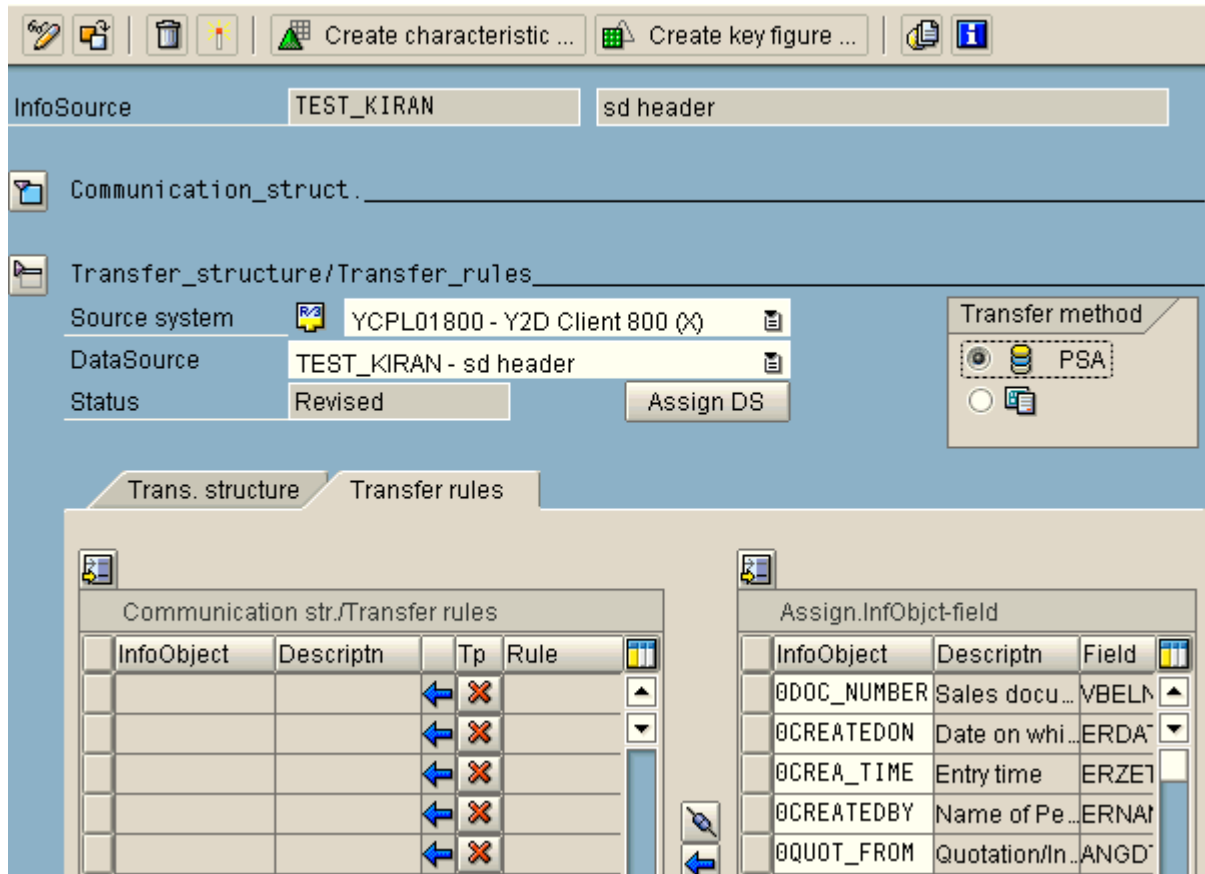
Create characteristic ... Create key figure ...

InfoSource TEST_KIRAN sd header

Communication_struct.

Transfer_structure/Transfer_rules

Source system YCPL01800 - Y2D Client 800 (X)

DataSource TEST_KIRAN - sd header

Status Revised

Assign DS

Transfer method

PSA

Trans. structure

Transfer rules

Communication str./Transfer rules

| InfoObject | Descriptn | Tp | Rule |
|---|---|---|---|
| | | | |
| | | | |
| | | | |
| | | | |
| | | | |

Assign.InfObjct-field

| InfoObject | Descriptn | Field |
|---|---|---|
| 0DOC_NUMBER | Sales docu... | VBELN |
| 0CREATEDON | Date on whi... | ERDAT |
| 0CREA_TIME | Entry time | ERZET |
| 0CREATEDBY | Name of Pe... | ERNAI |
| 0QUOT_FROM | Quotation/In... | ANGDT |